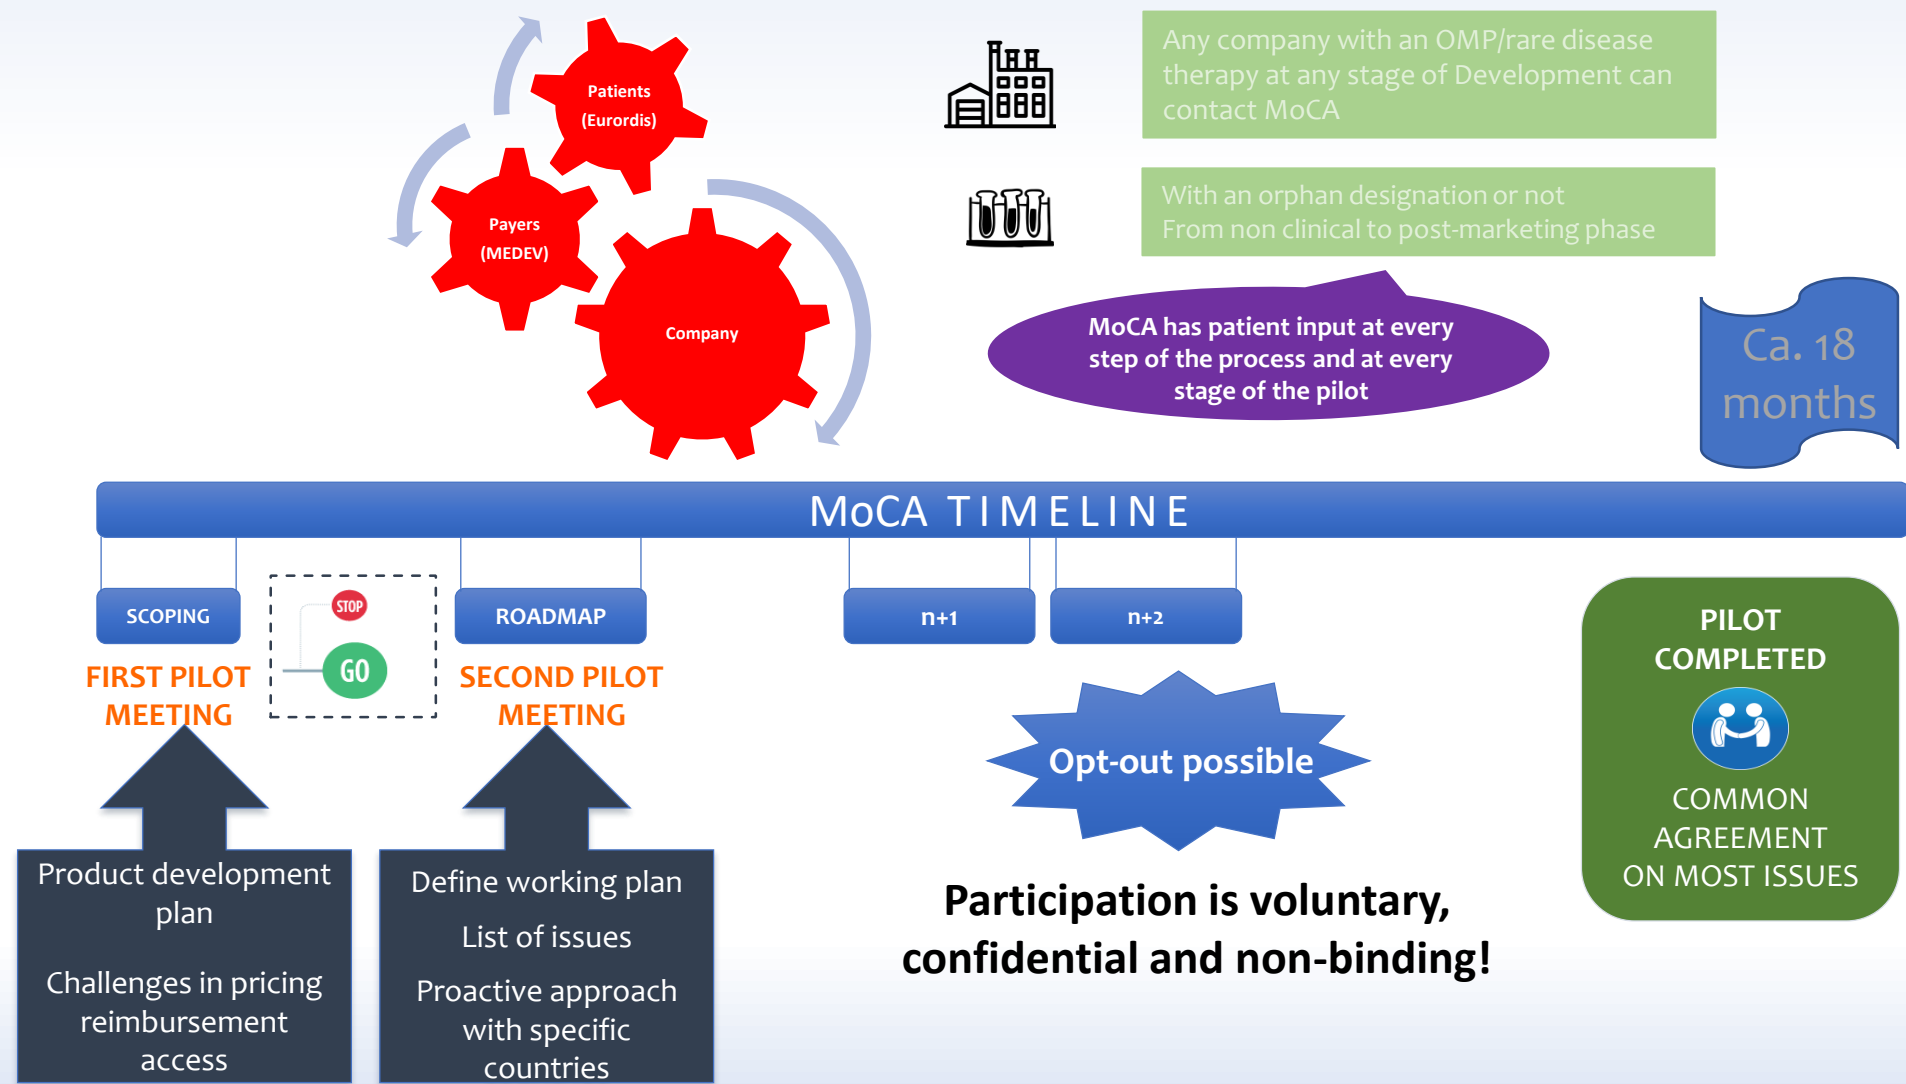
Patients (Eurordis)

Payers (MEDEV)

Company

Any company with an OMP/rare disease therapy at any stage of Development can contact MoCA

With an orphan designation or not
From non clinical to post-marketing phase

MoCA has patient input at every step of the process and at every stage of the pilot

Ca. 18 months

MoCA TIMELINE

SCOPING

FIRST PILOT MEETING

STOP

GO

ROADMAP

SECOND PILOT MEETING

n+1

n+2

PILOT COMPLETED

COMMON AGREEMENT ON MOST ISSUES

Opt-out possible

Product development plan

Challenges in pricing reimbursement access

Define working plan

List of issues

Proactive approach with specific countries

Participation is voluntary, confidential and non-binding!